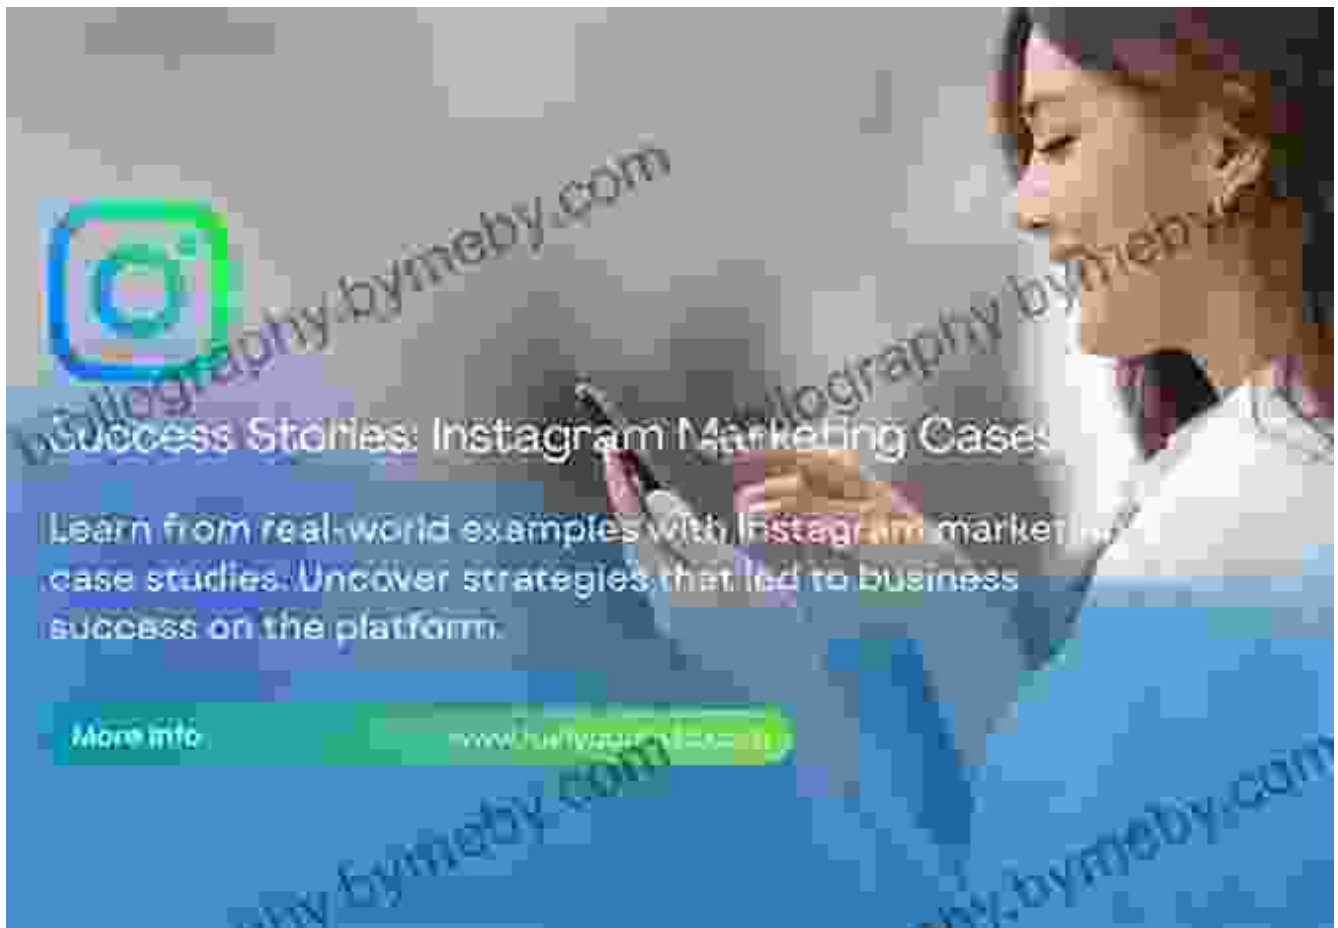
bibliography-bymeby.com

bibliography-bymeby.com

Success Stories: Instagram Marketing Cases

Learn from real-world examples with Instagram marketing case studies. Uncover strategies that led to business success on the platform.

More info

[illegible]

phy.bymeby.com

phy.bymeby.com